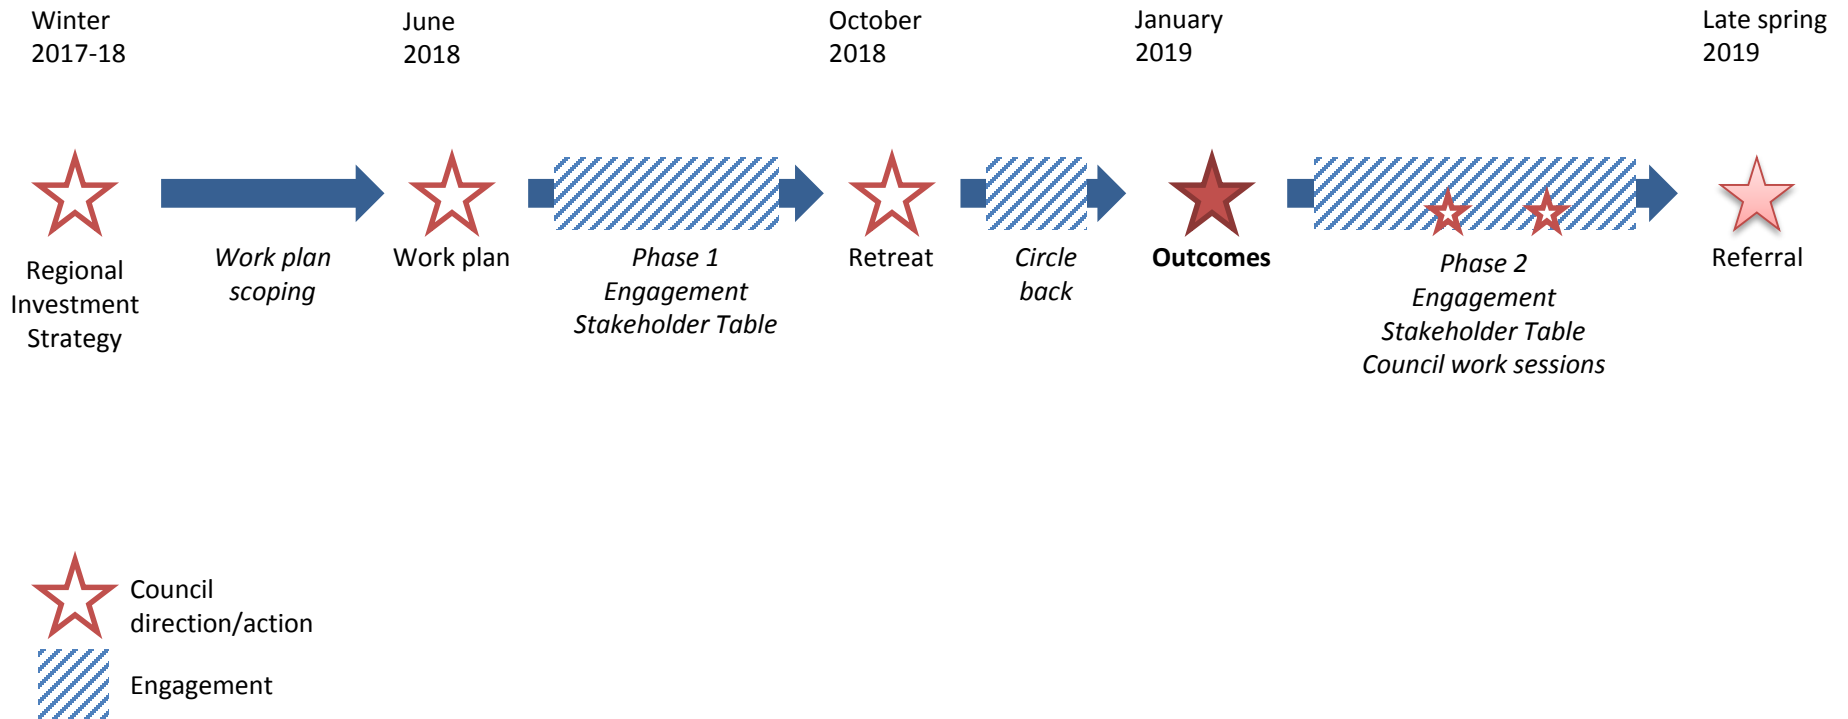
Winter 2017-18

June 2018

October 2018

January 2019

Late spring 2019

Regional Investment Strategy

*Work plan scoping*

Work plan

*Phase 1 Engagement Stakeholder Table*

Retreat

*Circle back*

**Outcomes**

*Phase 2 Engagement Stakeholder Table Council work sessions*

Referral

Council direction/action

Engagement